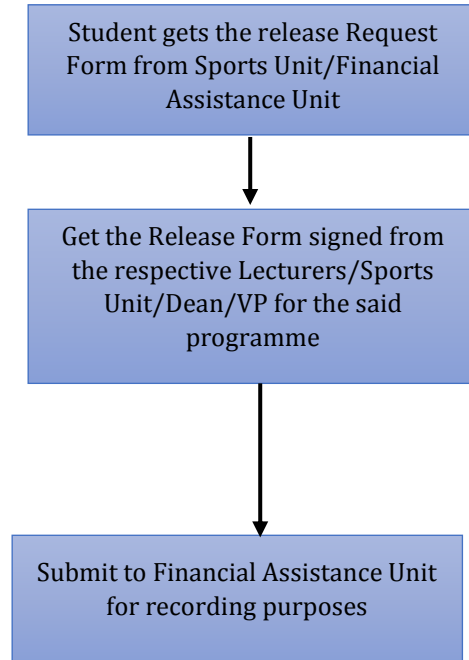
Student gets the release Request Form from Sports Unit/Financial Assistance Unit

Get the Release Form signed from the respective Lecturers/Sports Unit/Dean/VP for the said programme

Submit to Financial Assistance Unit for recording purposes